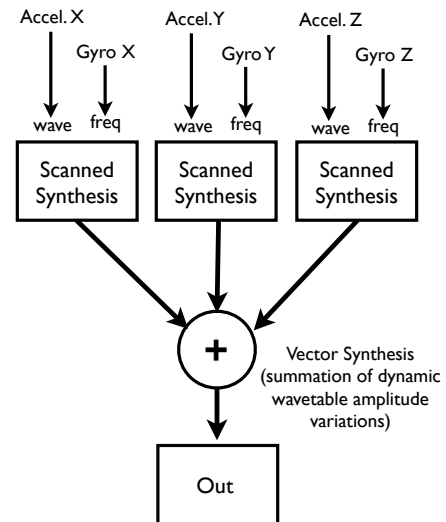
Accel. X

Gyro X

wave

freq

Scanned Synthesis

Accel. Y

Gyro Y

wave

freq

Scanned Synthesis

Accel. Z

Gyro Z

wave

freq

Scanned Synthesis

+

Vector Synthesis (summation of dynamic wavetable amplitude variations)

Out